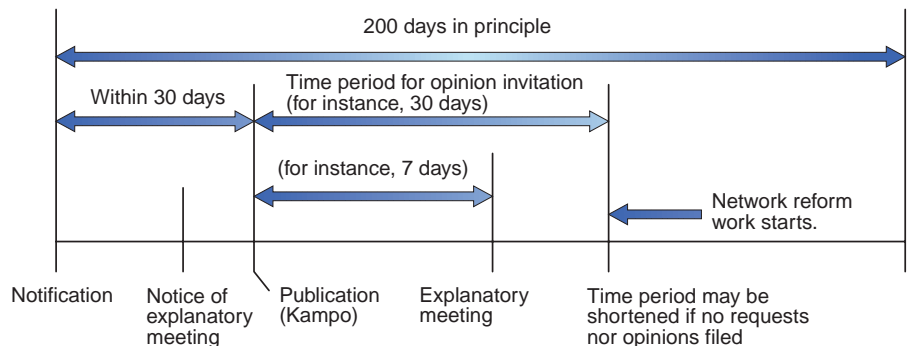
200 days in principle

Within 30 days

Time period for opinion invitation (for instance, 30 days)

(for instance, 7 days)

Network reform work starts.

Notification

Notice of explanatory meeting

Publication (Kampo)

Explanatory meeting

Time period may be shortened if no requests nor opinions filed